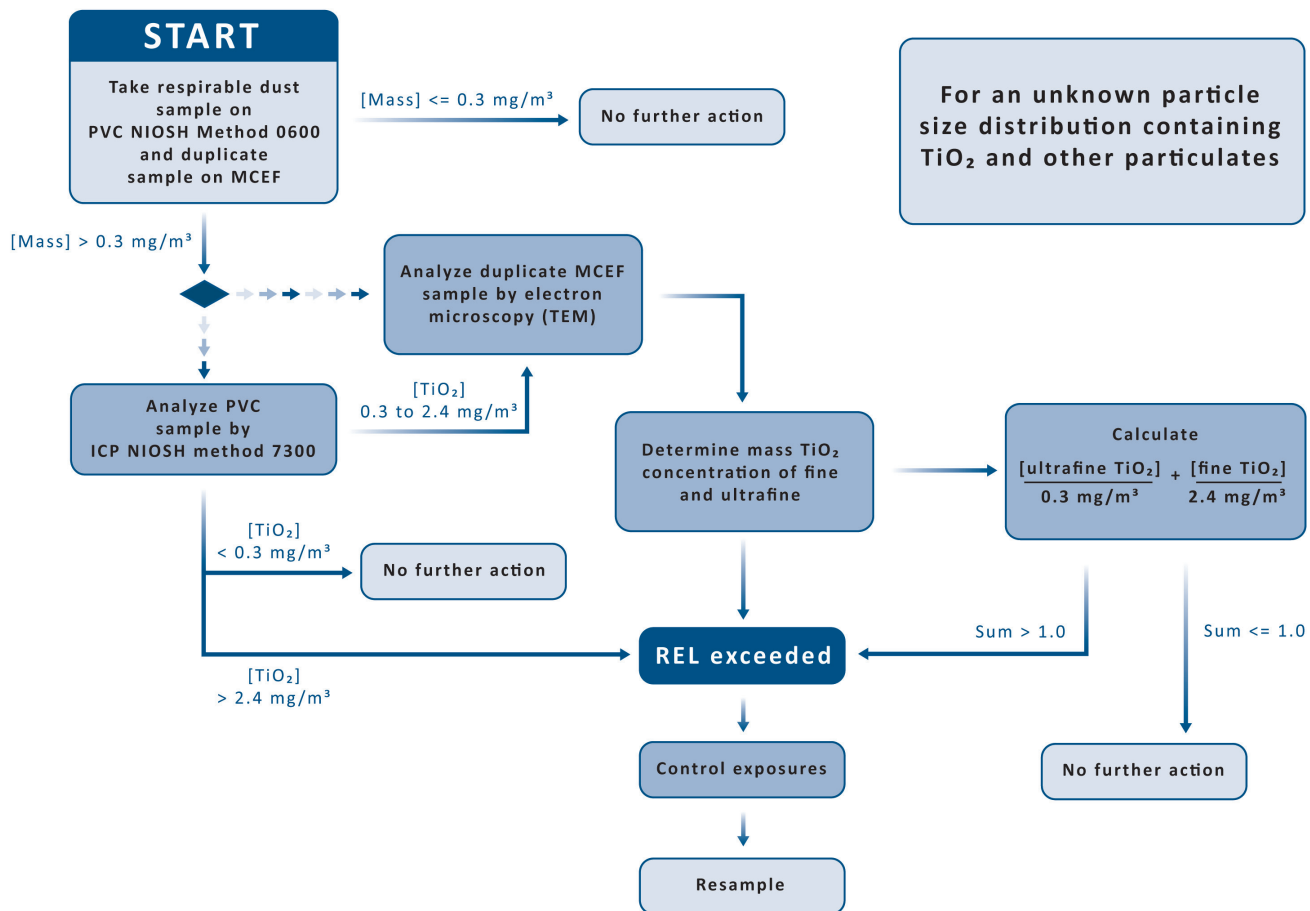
START

Take respirable dust sample on PVC NIOSH Method 0600 and duplicate sample on MCEF

[Mass] <= 0.3 mg/m³

No further action

For an unknown particle size distribution containing TiO₂ and other particulates

[Mass] > 0.3 mg/m³

Analyze duplicate MCEF sample by electron microscopy (TEM)

Analyze PVC sample by ICP NIOSH method 7300

[TiO₂] 0.3 to 2.4 mg/m³

Determine mass TiO₂ concentration of fine and ultrafine

Calculate

$\frac{[\text{ultrafine TiO}_2]}{0.3 \text{ mg/m}^3} + \frac{[\text{fine TiO}_2]}{2.4 \text{ mg/m}^3}$

[TiO₂] < 0.3 mg/m³

No further action

Sum > 1.0

Sum <= 1.0

REL exceeded

[TiO₂] > 2.4 mg/m³

Control exposures

No further action

Resample